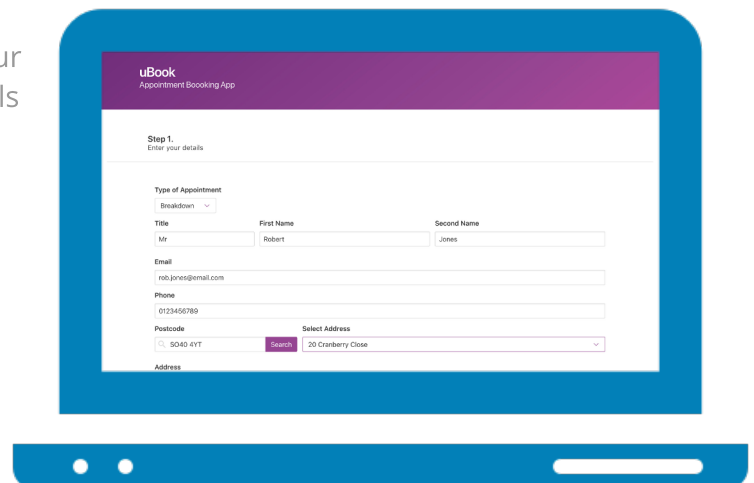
ur
ls

uBook
Appointment Boooking App

Step 1.
Enter your details

Type of Appointment
Breakdown

Title
Mr

First Name
Robert

Second Name
Jones

Email
rob.jones@email.com

Phone
0123456789

Postcode
SO40 4YT
Search

Select Address
20 Cranberry Close

Address